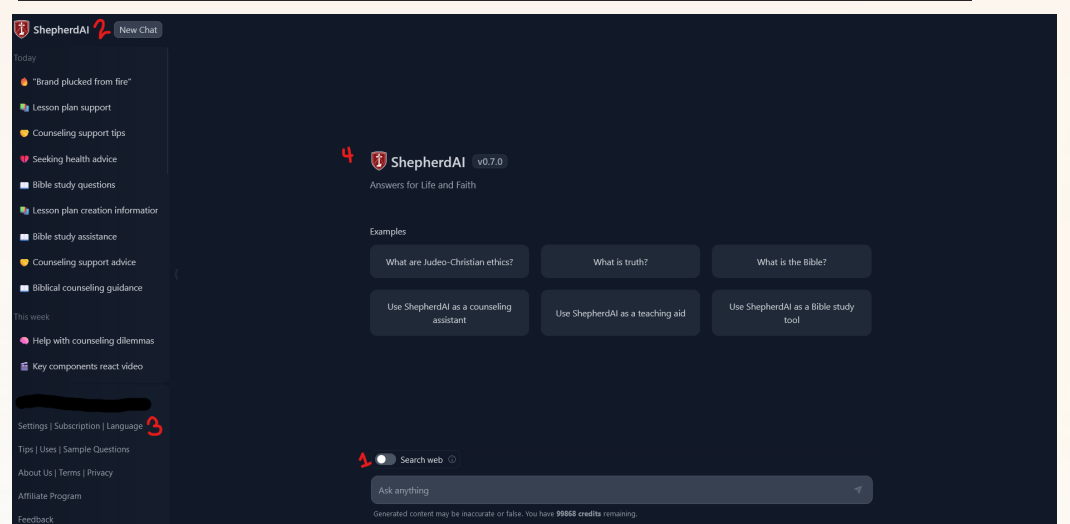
ShepherdAI 2 New Chat

Today

"Brand plucked from fire"

Lesson plan support

Counseling support tips

Seeking health advice

Bible study questions

Lesson plan creation informatior

Bible study assistance

Counseling support advice

Biblical counseling guidance

This week

Help with counseling dilemmas

Key components react video

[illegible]

Settings | Subscription | Language 3

Tips | Uses | Sample Questions

About Us | Terms | Privacy

Affiliate Program

Feedback

4 ShepherdAI v0.7.0

Answers for Life and Faith

Examples

| What are Judeo-Christian ethics? | What is truth? | What is the Bible? |
|---|---|---|
| Use ShepherdAI as a counseling assistant | Use ShepherdAI as a teaching aid | Use ShepherdAI as a Bible study tool |

1 Search web ⓘ

Ask anything

Generated content may be inaccurate or false. You have **99868 credits** remaining.